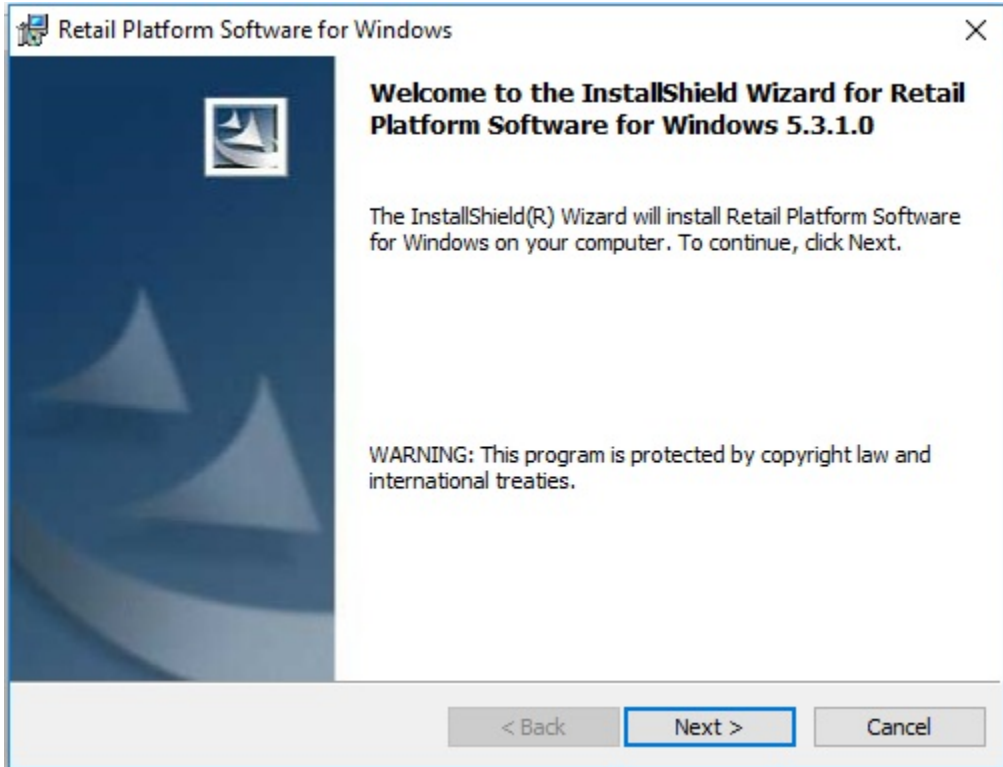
Retail Platform Software for Windows

×

Welcome to the InstallShield Wizard for Retail Platform Software for Windows 5.3.1.0

The InstallShield(R) Wizard will install Retail Platform Software for Windows on your computer. To continue, click Next.

WARNING: This program is protected by copyright law and international treaties.

< Back

Next >

Cancel